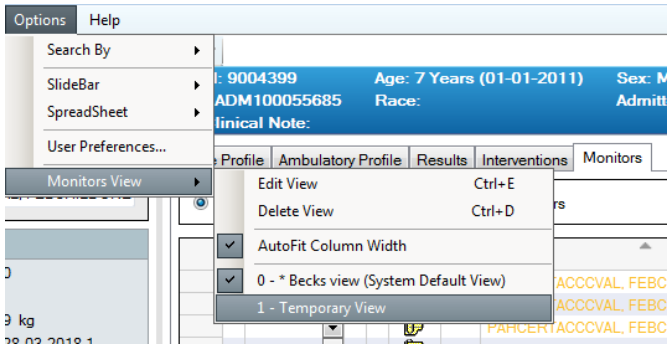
Options Help

Search By
SlideBar
SpreadSheet
User Preferences...
Monitors View

Edit View Ctrl+E
Delete View Ctrl+D
AutoFit Column Width
0 - * Becks view (System Default View)
1 - Temporary View

l: 9004399 Age: 7 Years (01-01-2011) Sex: M
ADM100055685 Race: Admitt
linical Note:

e Profile Ambulatory Profile Results Interventions Monitors

rs

0
9 kg
28-03-2018 1

TACCCVAL, FEBC
TACCCVAL, FEBC
PAHCERTACCCVAL, FEBC